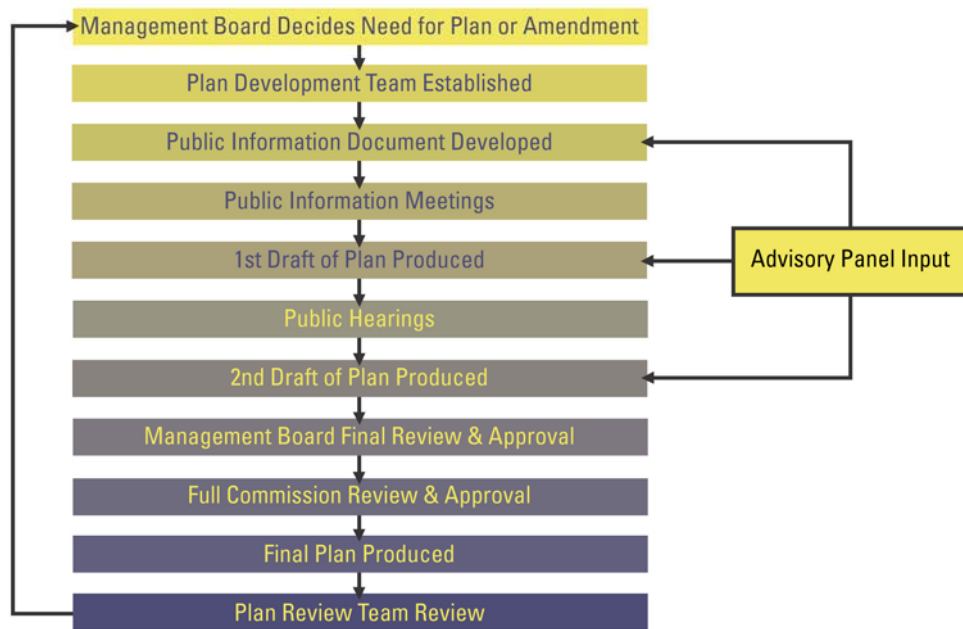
Management Board Decides Need for Plan or Amendment

Plan Development Team Established

Public Information Document Developed

Public Information Meetings

1st Draft of Plan Produced

Public Hearings

2nd Draft of Plan Produced

Management Board Final Review & Approval

Full Commission Review & Approval

Final Plan Produced

Plan Review Team Review

Advisory Panel Input